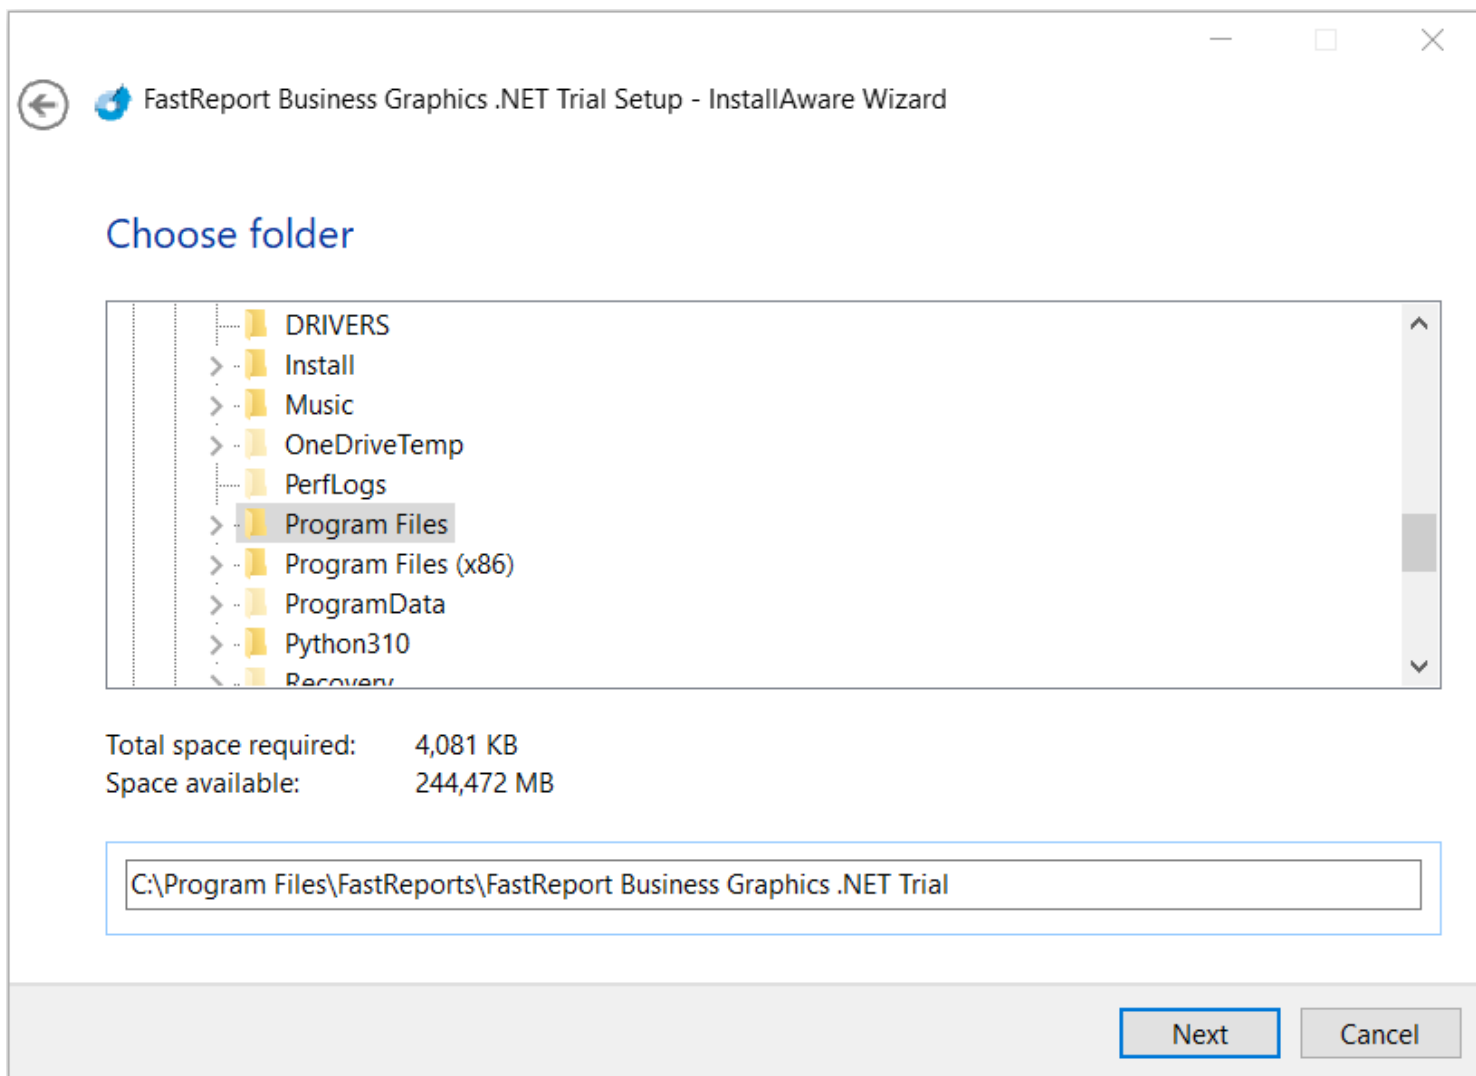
FastReport Business Graphics .NET Trial Setup - InstallAware Wizard

Choose folder

DRIVERS
Install
Music
OneDriveTemp
PerfLogs
Program Files
Program Files (x86)
ProgramData
Python310
Recovery

Total space required: 4,081 KB
Space available: 244,472 MB

C:\Program Files\FastReports\FastReport Business Graphics .NET Trial

Next
Cancel